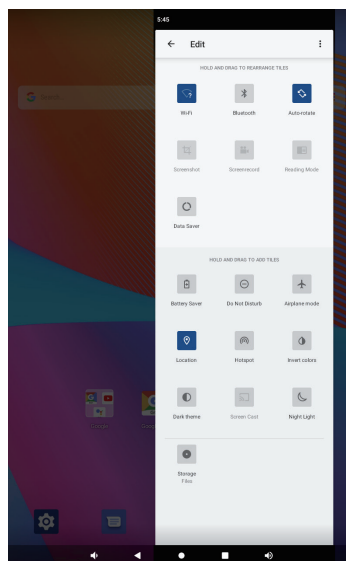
5:45

Edit

HOLD AND DRAG TO REARRANGE TILES

WiFi

Bluetooth

Auto-rotate

Screenshot

Screenrecord

Reading Mode

Data Saver

HOLD AND DRAG TO ADD TILES

Battery Saver

Do Not Disturb

Airplane mode

Location

Hotspot

Invert colors

Dark theme

Screen Cast

Night Light

Storage
7 files

Google

Goo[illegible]